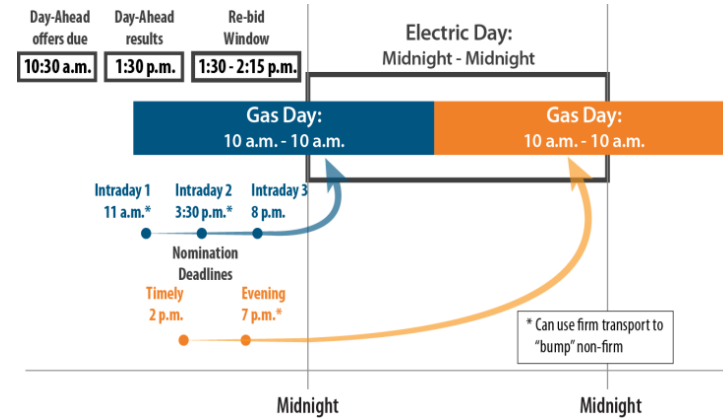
Day-Ahead offers due
10:30 a.m.

Day-Ahead results
1:30 p.m.

Re-bid Window
1:30 - 2:15 p.m.

Electric Day:
Midnight - Midnight

Gas Day:
10 a.m. - 10 a.m.

Gas Day:
10 a.m. - 10 a.m.

Intraday 1
11 a.m.*

Intraday 2
3:30 p.m.*

Intraday 3
8 p.m.

Nomination Deadlines

Timely
2 p.m.

Evening
7 p.m.*

* Can use firm transport to "bump" non-firm

Midnight

Midnight